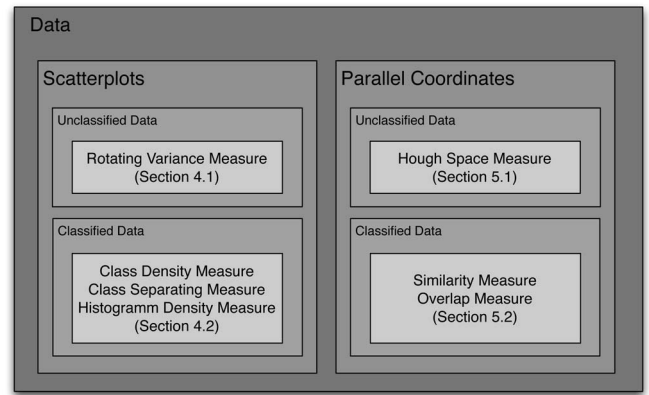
Data

Scatterplots

Unclassified Data

Rotating Variance Measure
(Section 4.1)

Classified Data

Class Density Measure
Class Separating Measure
Histogramm Density Measure
(Section 4.2)

Parallel Coordinates

Unclassified Data

Hough Space Measure
(Section 5.1)

Classified Data

Similarity Measure
Overlap Measure
(Section 5.2)